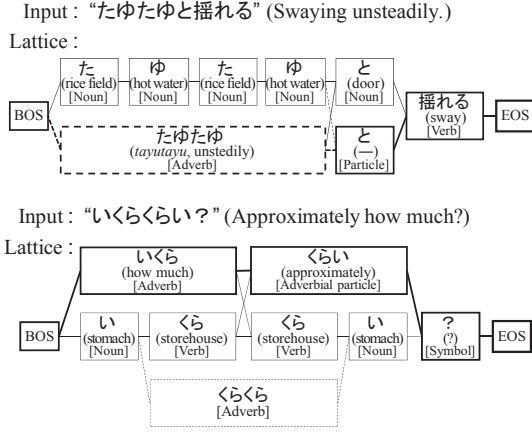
Input : "たゆたゆと揺れる" (Swaying unsteadily.)

Lattice :

BOS

た
(rice field)
[Noun]

ゆ
(hot water)
[Noun]

た
(rice field)
[Noun]

ゆ
(hot water)
[Noun]

と
(door)
[Noun]

たゆたゆ
(*tayutayu*, unstedily)
[Adverb]

と
(—)
[Particle]

揺れる
(sway)
[Verb]

EOS

Input : "いくらくらい？" (Approximately how much?)

Lattice :

BOS

いくら
(how much)
[Adverb]

くらい
(approximately)
[Adverbial particle]

い
(stomach)
[Noun]

くら
(storehouse)
[Verb]

くら
(storehouse)
[Verb]

い
(stomach)
[Noun]

？
(?)
[Symbol]

EOS

くらくら
[Adverb]